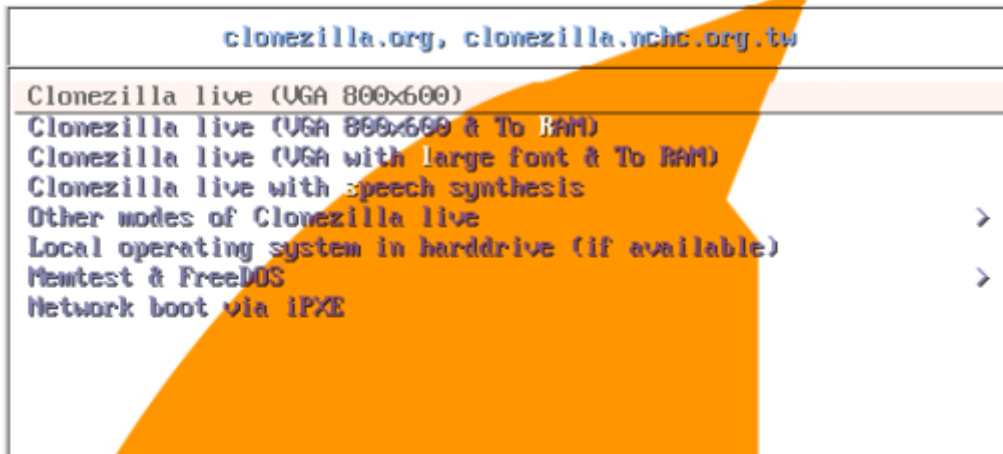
clonezilla.org, clonezilla.nchc.org.tw

Clonezilla live (VGA 800x600)
Clonezilla live (VGA 800x600 & To RAM)
Clonezilla live (VGA with large font & To RAM)
Clonezilla live with speech synthesis
Other modes of Clonezilla live >
Local operating system in harddrive (if available)
Memtest & FreeDOS >
Network boot via iPXE